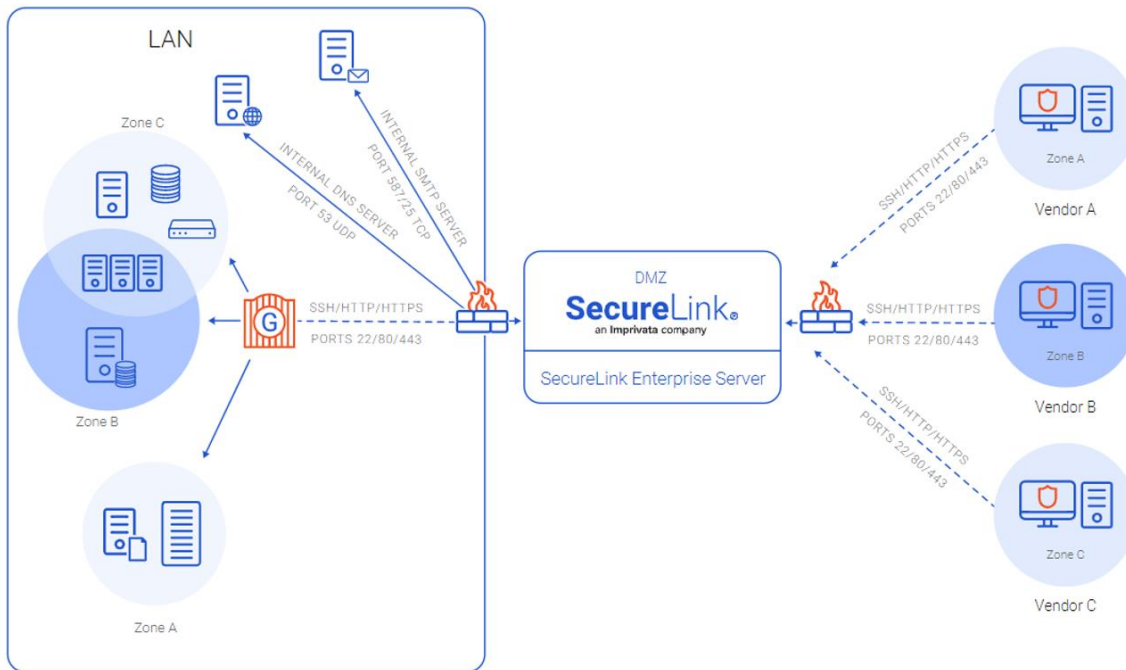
LAN

Zone C

INTERNAL DNS SERVER
PORT 53 UDP

INTERNAL SMTP SERVER
PORT 587/25 TCP

SSH/HTTP/HTTPS
PORTS 22/80/443

Zone B

Zone A

DMZ
SecureLink
an Imprivata company
SecureLink Enterprise Server

SSH/HTTP/HTTPS
PORTS 22/80/443

SSH/HTTP/HTTPS
PORTS 22/80/443

SSH/HTTP/HTTPS
PORTS 22/80/443

Zone A
Vendor A

Zone B
Vendor B

Zone C
Vendor C